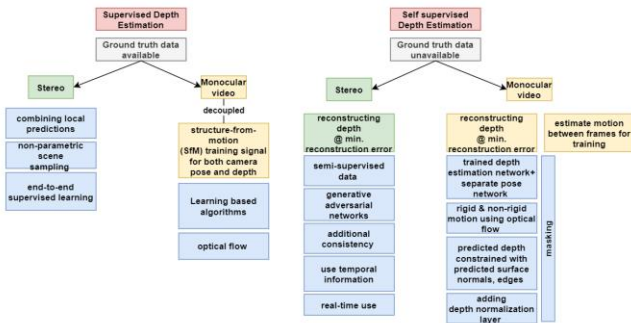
Supervised Depth Estimation

Ground truth data available

Stereo

combining local predictions

non-parametric scene sampling

end-to-end supervised learning

Monocular video

decoupled

structure-from-motion (SfM) training signal for both camera pose and depth

Learning based algorithms

optical flow

Self supervised Depth Estimation

Ground truth data unavailable

Stereo

reconstructing depth @ min. reconstruction error

semi-supervised data

generative adversarial networks

additional consistency

use temporal information

real-time use

Monocular video

reconstructing depth @ min. reconstruction error

estimate motion between frames for training

trained depth estimation network+ separate pose network

rigid & non-rigid motion using optical flow

predicted depth constrained with predicted surface normals, edges

adding depth normalization layer

masking